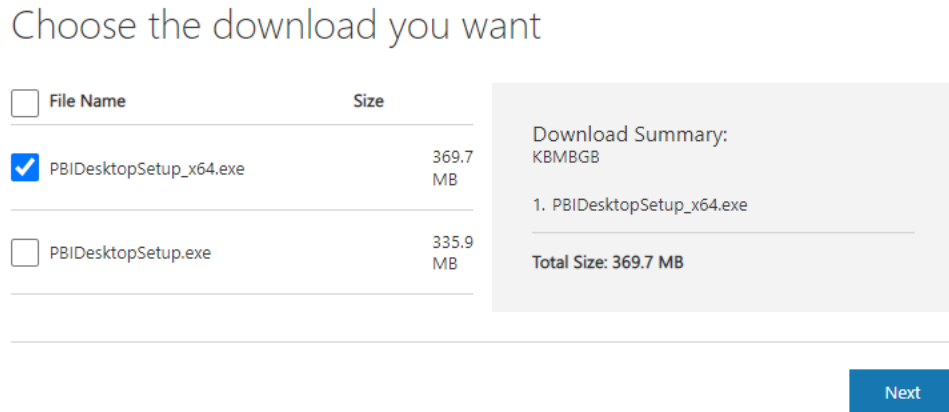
Choose the download you want

| File Name | Size |
|---|---|
| PBIDesktopSetup_x64.exe | 369.7 MB |
| PBIDesktopSetup.exe | 335.9 MB |

Download Summary:
KBMBGB

1. PBIDesktopSetup_x64.exe

Total Size: 369.7 MB

Next